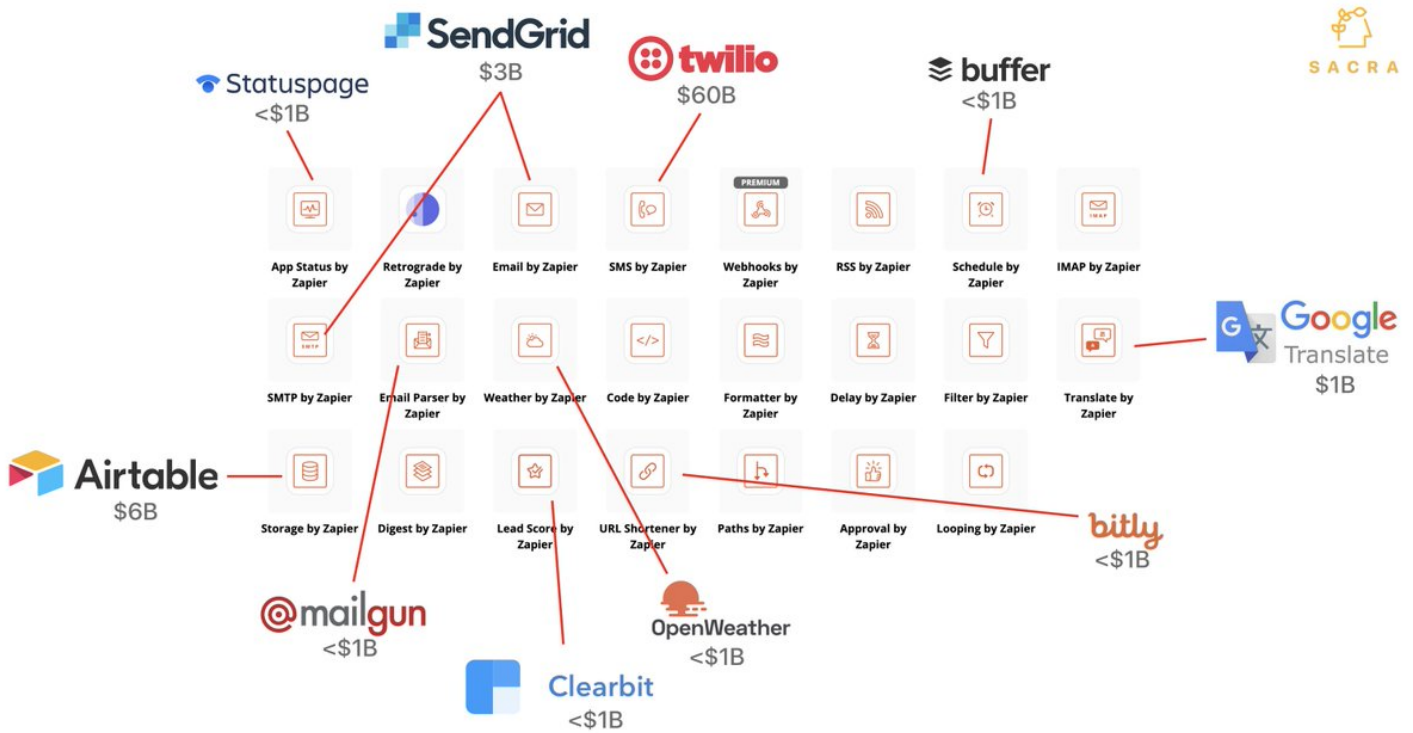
SendGrid
$3B

Statuspage
<$1B

twilio
$60B

buffer
<$1B

SACRA

App Status by Zapier
Retrograde by Zapier
Email by Zapier
SMS by Zapier
PREMIUM
Webhooks by Zapier
RSS by Zapier
Schedule by Zapier
IMAP
IMAP by Zapier

SMTP
SMTP by Zapier
Email Parser by Zapier
Weather by Zapier
Code by Zapier
Formatter by Zapier
Delay by Zapier
Filter by Zapier
Translate by Zapier

Google
Translate
$1B

Airtable
$6B

Storage by Zapier
Digest by Zapier
Lead Score by Zapier
URL Shortener by Zapier
Paths by Zapier
Approval by Zapier
Looping by Zapier

bitly
<$1B

mailgun
<$1B

OpenWeather
<$1B

Clearbit
<$1B